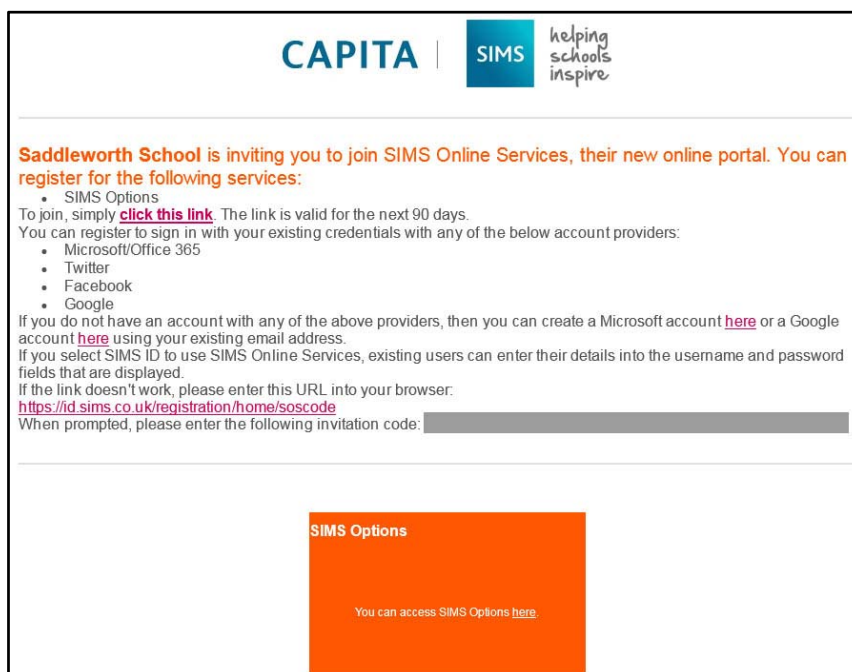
CAPITA | SIMS helping schools inspire

Saddleworth School is inviting you to join SIMS Online Services, their new online portal. You can register for the following services:
- SIMS Options

To join, simply click this link. The link is valid for the next 90 days.
You can register to sign in with your existing credentials with any of the below account providers:
- Microsoft/Office 365
- Twitter
- Facebook
- Google

If you do not have an account with any of the above providers, then you can create a Microsoft account here or a Google account here using your existing email address.
If you select SIMS ID to use SIMS Online Services, existing users can enter their details into the username and password fields that are displayed.
If the link doesn't work, please enter this URL into your browser:
https://id.sims.co.uk/registration/home/soscode
When prompted, please enter the following invitation code: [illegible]

SIMS Options

You can access SIMS Options here.